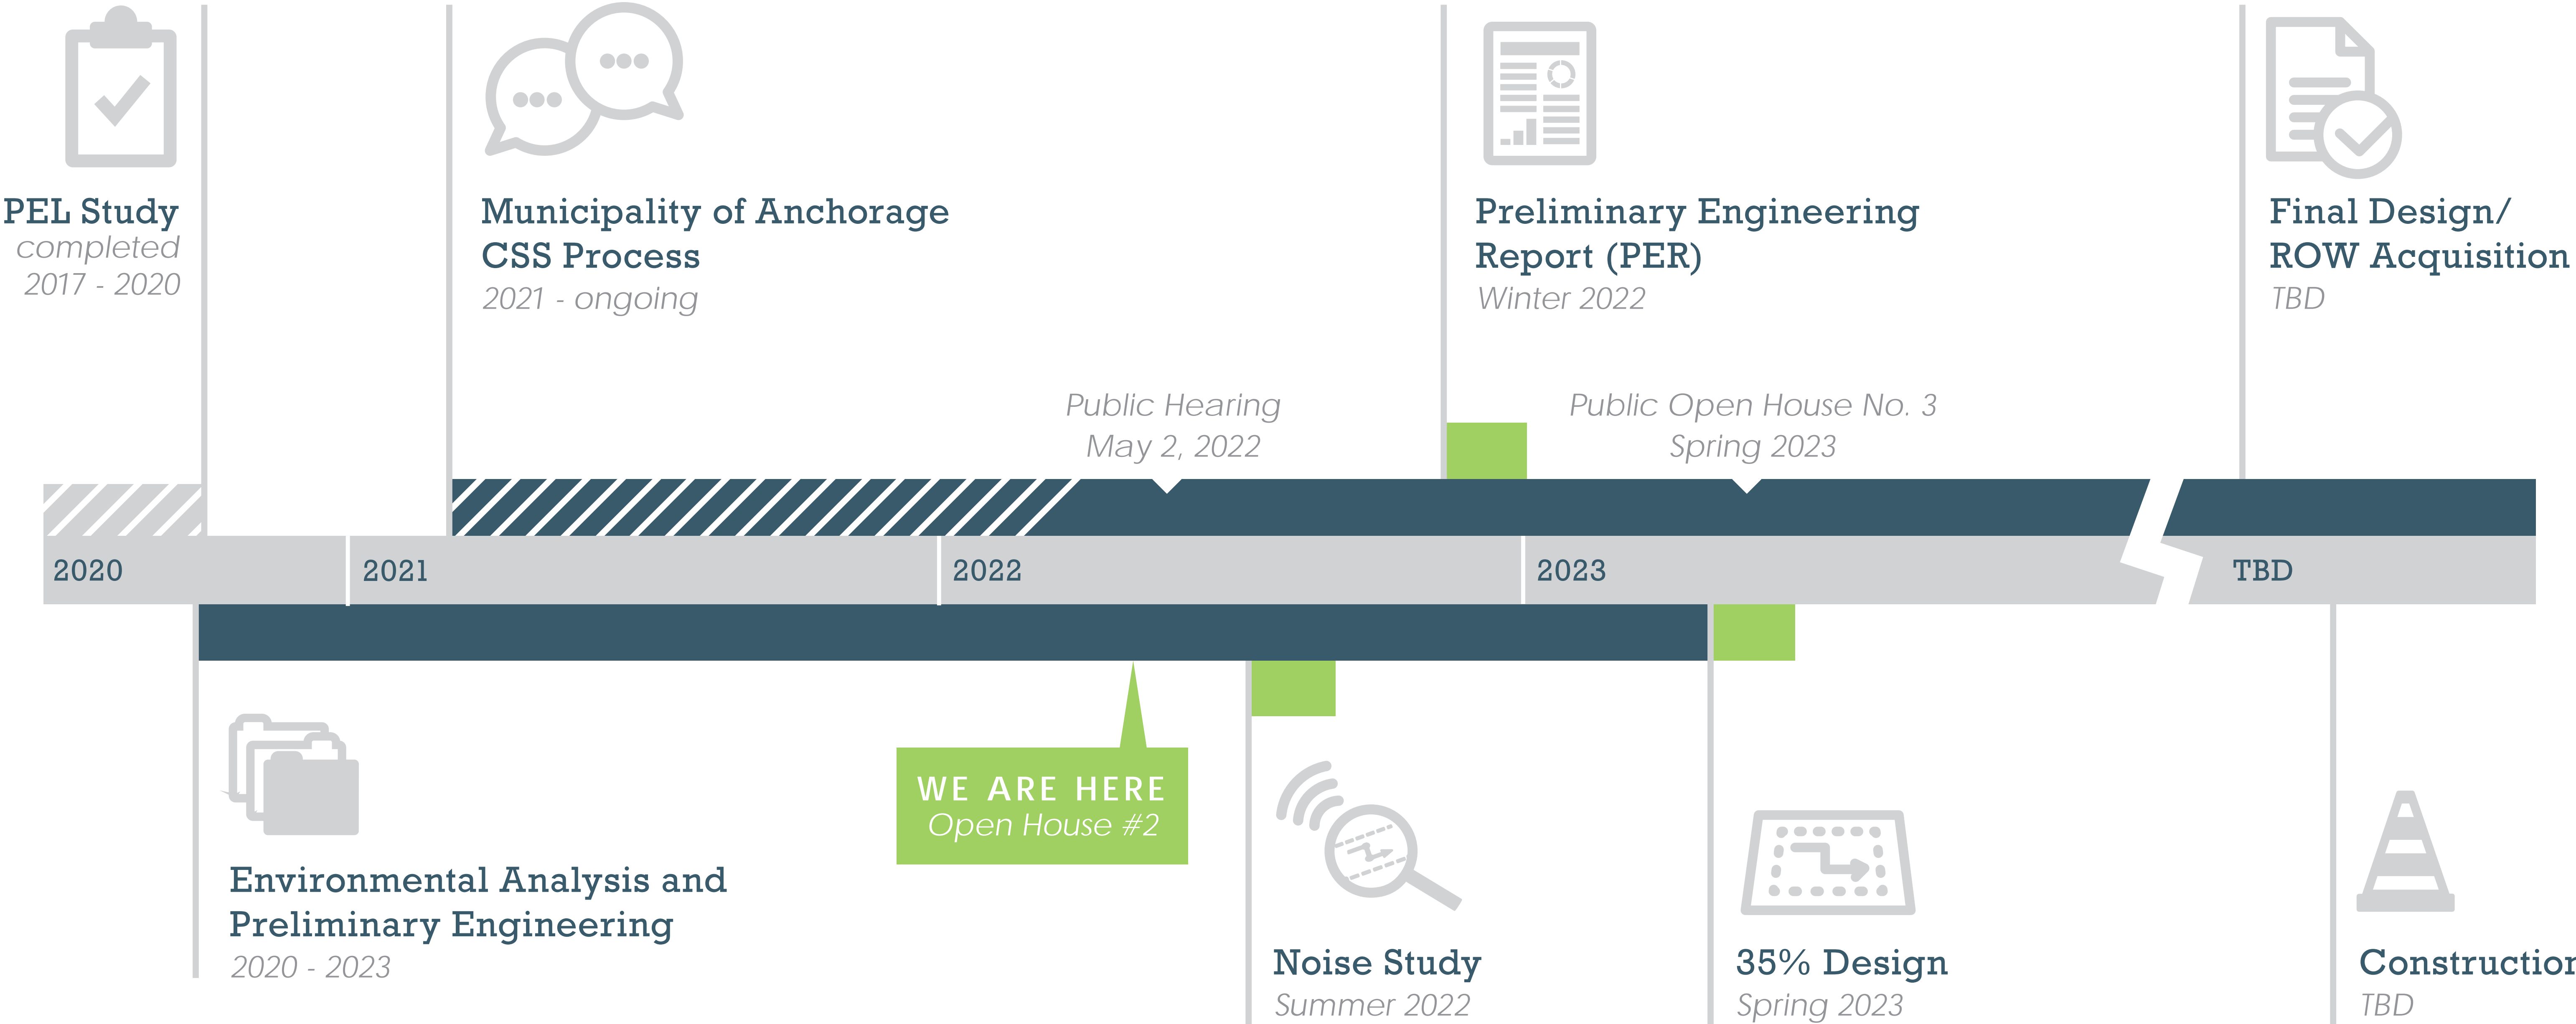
PEL Study
completed
2017 - 2020

Municipality of Anchorage CSS Process
2021 - ongoing

Preliminary Engineering Report (PER)
Winter 2022

Final Design/ ROW Acquisition
TBD

Public Hearing
May 2, 2022

Public Open House No. 3
Spring 2023

2020

2021

2022

2023

TBD

WE ARE HERE
Open House #2

Environmental Analysis and Preliminary Engineering
2020 - 2023

Noise Study
Summer 2022

35% Design
Spring 2023

Constructio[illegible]
TBD